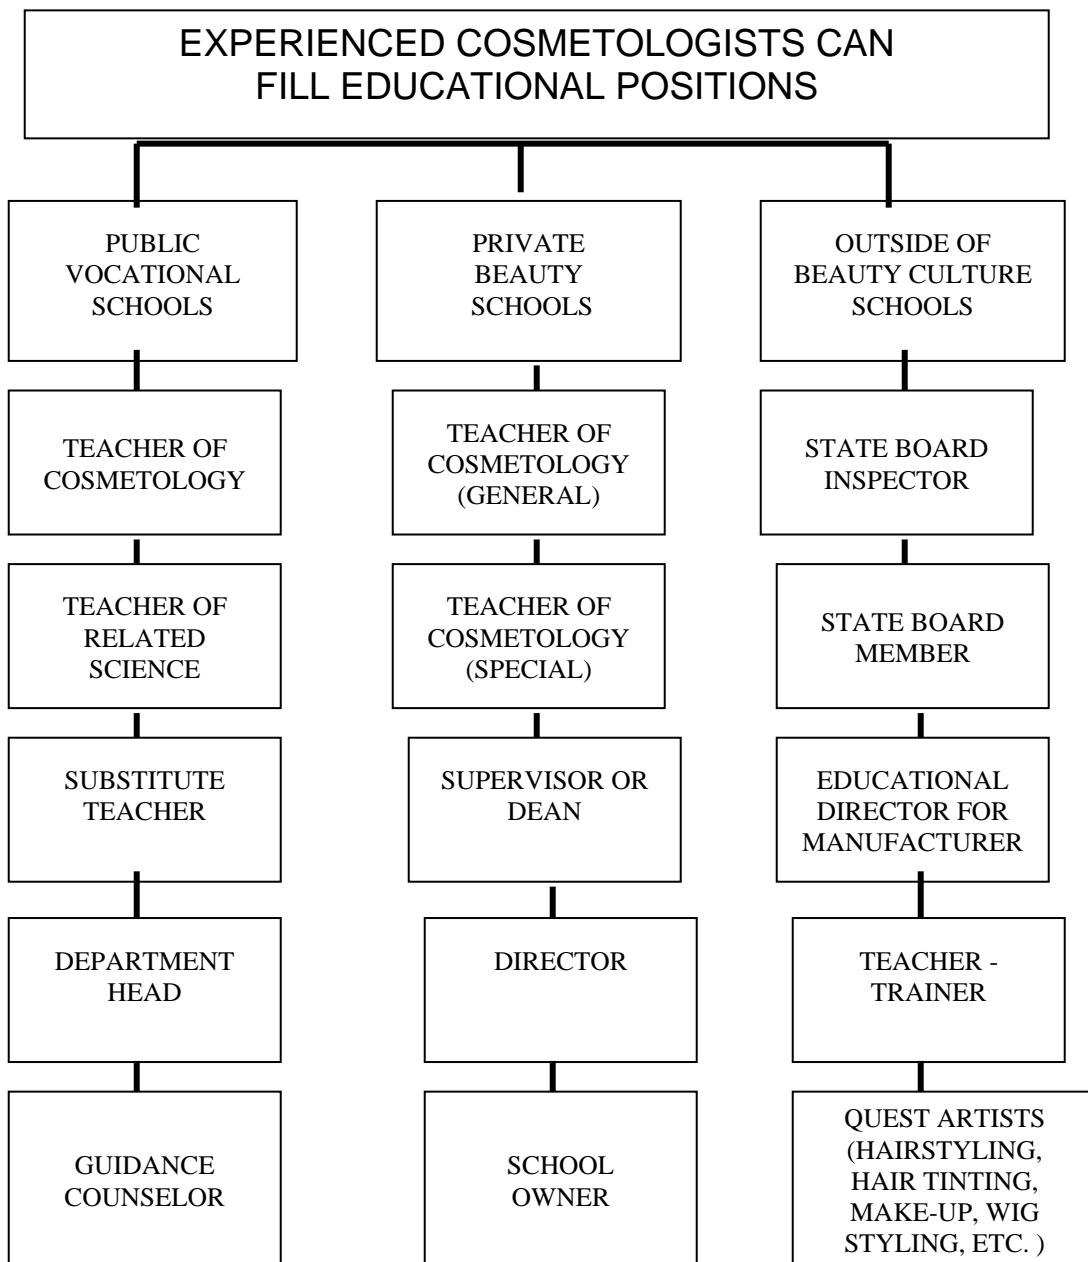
EXPERIENCED COSMETOLOGISTS CAN FILL EDUCATIONAL POSITIONS

PUBLIC VOCATIONAL SCHOOLS

TEACHER OF COSMETOLOGY

TEACHER OF RELATED SCIENCE

SUBSTITUTE TEACHER

DEPARTMENT HEAD

GUIDANCE COUNSELOR

PRIVATE BEAUTY SCHOOLS

TEACHER OF COSMETOLOGY (GENERAL)

TEACHER OF COSMETOLOGY (SPECIAL)

SUPERVISOR OR DEAN

DIRECTOR

SCHOOL OWNER

OUTSIDE OF BEAUTY CULTURE SCHOOLS

STATE BOARD INSPECTOR

STATE BOARD MEMBER

EDUCATIONAL DIRECTOR FOR MANUFACTURER

TEACHER - TRAINER

QUEST ARTISTS (HAIRSTYLING, HAIR TINTING, MAKE-UP, WIG STYLING, ETC. )